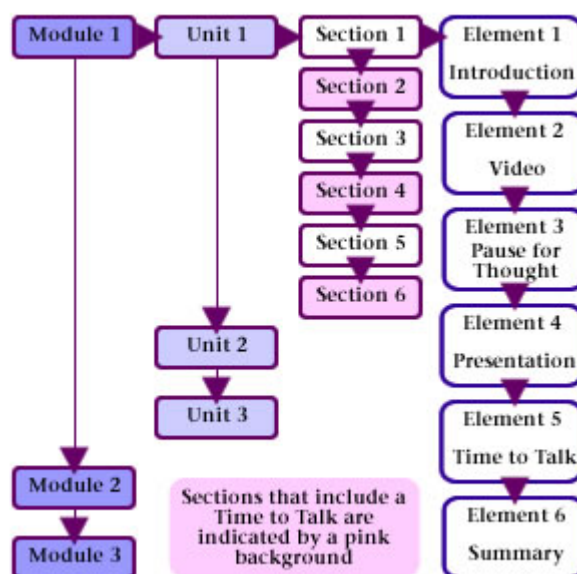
Module 1

Unit 1

Section 1

Element 1
Introduction

Section 2

Section 3

Section 4

Section 5

Section 6

Element 2
Video

Element 3
Pause for Thought

Element 4
Presentation

Element 5
Time to Talk

Element 6
Summary

Unit 2

Unit 3

Module 2

Module 3

Sections that include a Time to Talk are indicated by a pink background